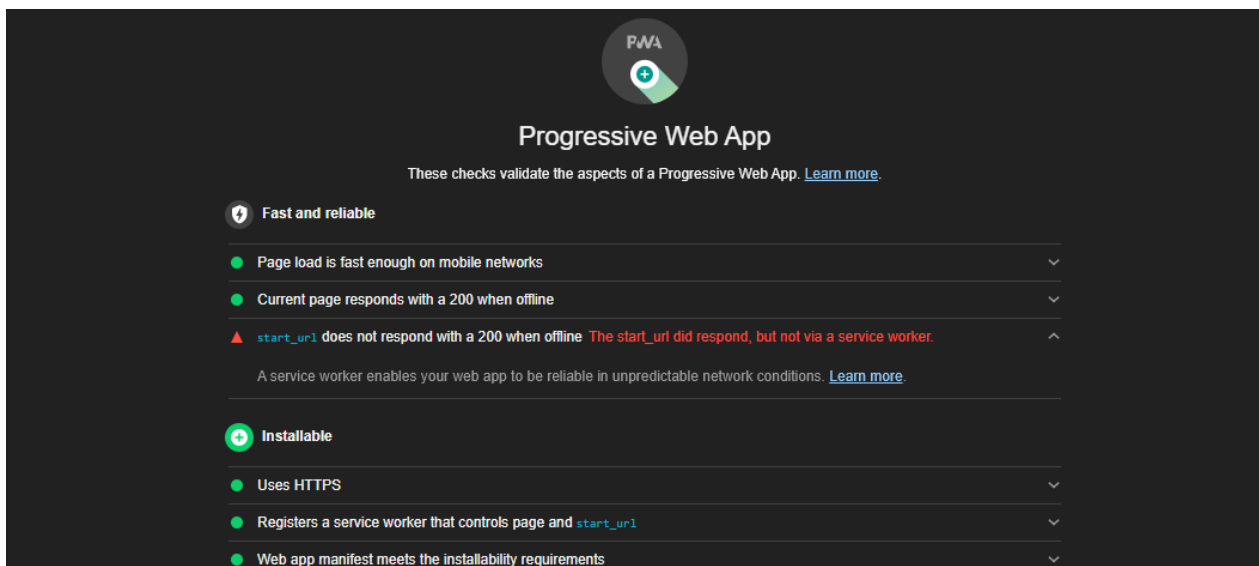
PWA

Progressive Web App

These checks validate the aspects of a Progressive Web App. Learn more.

Fast and reliable

Page load is fast enough on mobile networks

Current page responds with a 200 when offline

start_url does not respond with a 200 when offline The start_url did respond, but not via a service worker.

A service worker enables your web app to be reliable in unpredictable network conditions. Learn more.

Installable

Uses HTTPS

Registers a service worker that controls page and start_url

Web app manifest meets the installability requirements